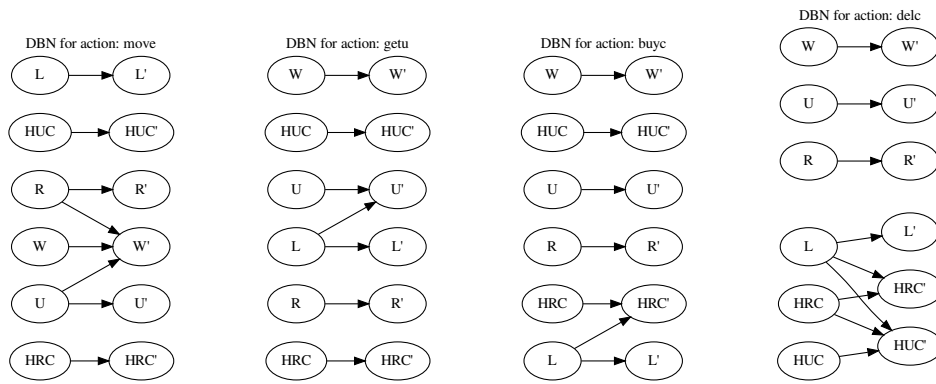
DBN for action: move

L L'
HUC HUC'
R R'
W W'
U U'
HRC HRC'

DBN for action: getu

W W'
HUC HUC'
U U'
L L'
R R'
HRC HRC'

DBN for action: buyc

W W'
HUC HUC'
U U'
R R'
HRC HRC'
L L'

DBN for action: delc

W W'
U U'
R R'
L L'
HRC'
HRC
HUC'
HUC